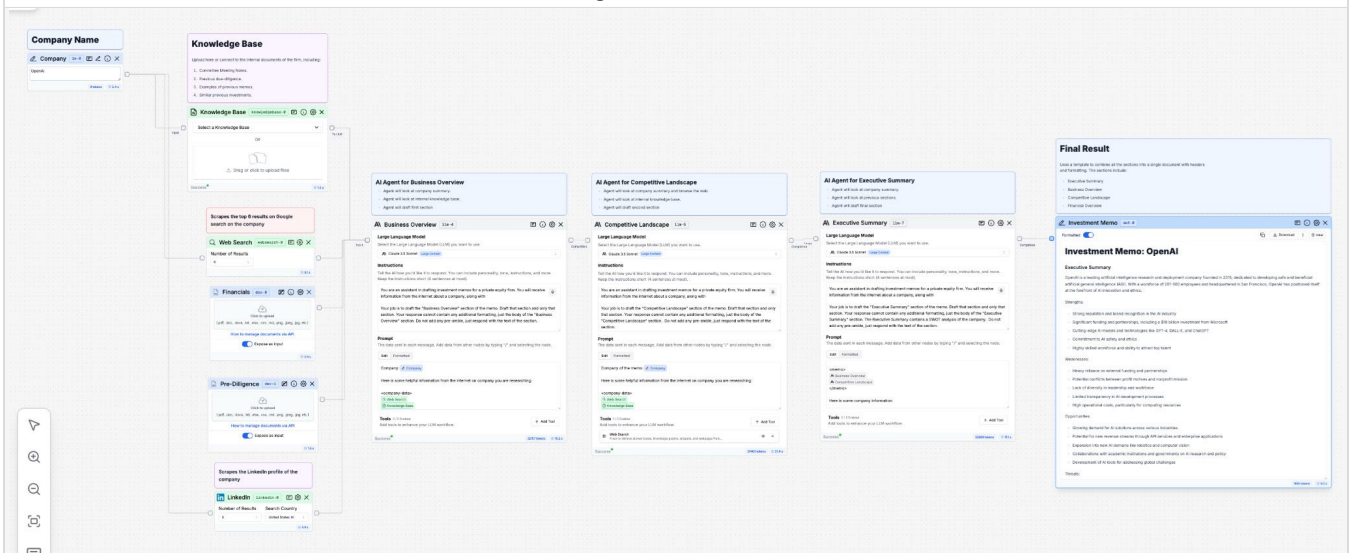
Company Name

Company

OpenAI

Knowledge Base

Upload here or connect to the internal documents of the firm, including:

1. Committee Meeting Notes
2. Previous due-diligence
3. Examples of previous memos
4. Similar previous investments.

Knowledge Base

Select a Knowledge Base

OR

Drag or click to upload files

Scrapes the top 5 results on Google search on the company

Web Search

Number of Results

Financials

Click to upload

How to manage documents via API

Expose as input

Pre-Diligence

Click to upload

How to manage documents via API

Expose as input

Scrapes the LinkedIn profile of the company

LinkedIn

Number of Results

Search Country

United States

AI Agent for Business Overview

Agent will look at company summary.

Agent will look at internal knowledge base.

Agent will draft first section.

Business Overview

Large Language Model

Instructions

Prompt

Tools

Add Tool

AI Agent for Competitive Landscape

Agent will look at company summary and browse the web.

Agent will look at internal knowledge base.

Agent will draft second section.

Competitive Landscape

Large Language Model

Instructions

Prompt

Tools

Add Tool

Web Search

AI Agent for Executive Summary

Agent will look at company summary.

Agent will look at previous sections.

Agent will draft final section.

Executive Summary

Large Language Model

Instructions

Prompt

Tools

Add Tool

Final Result

Uses a template to combine all the sections into a single document with headers and formatting. The sections include:

Executive Summary

Business Overview

Competitive Landscape

Financial Overview

Investment Memo

Formatted

Download

Investment Memo: OpenAI

Executive Summary

Strengths

Weaknesses

Opportunities

Threats